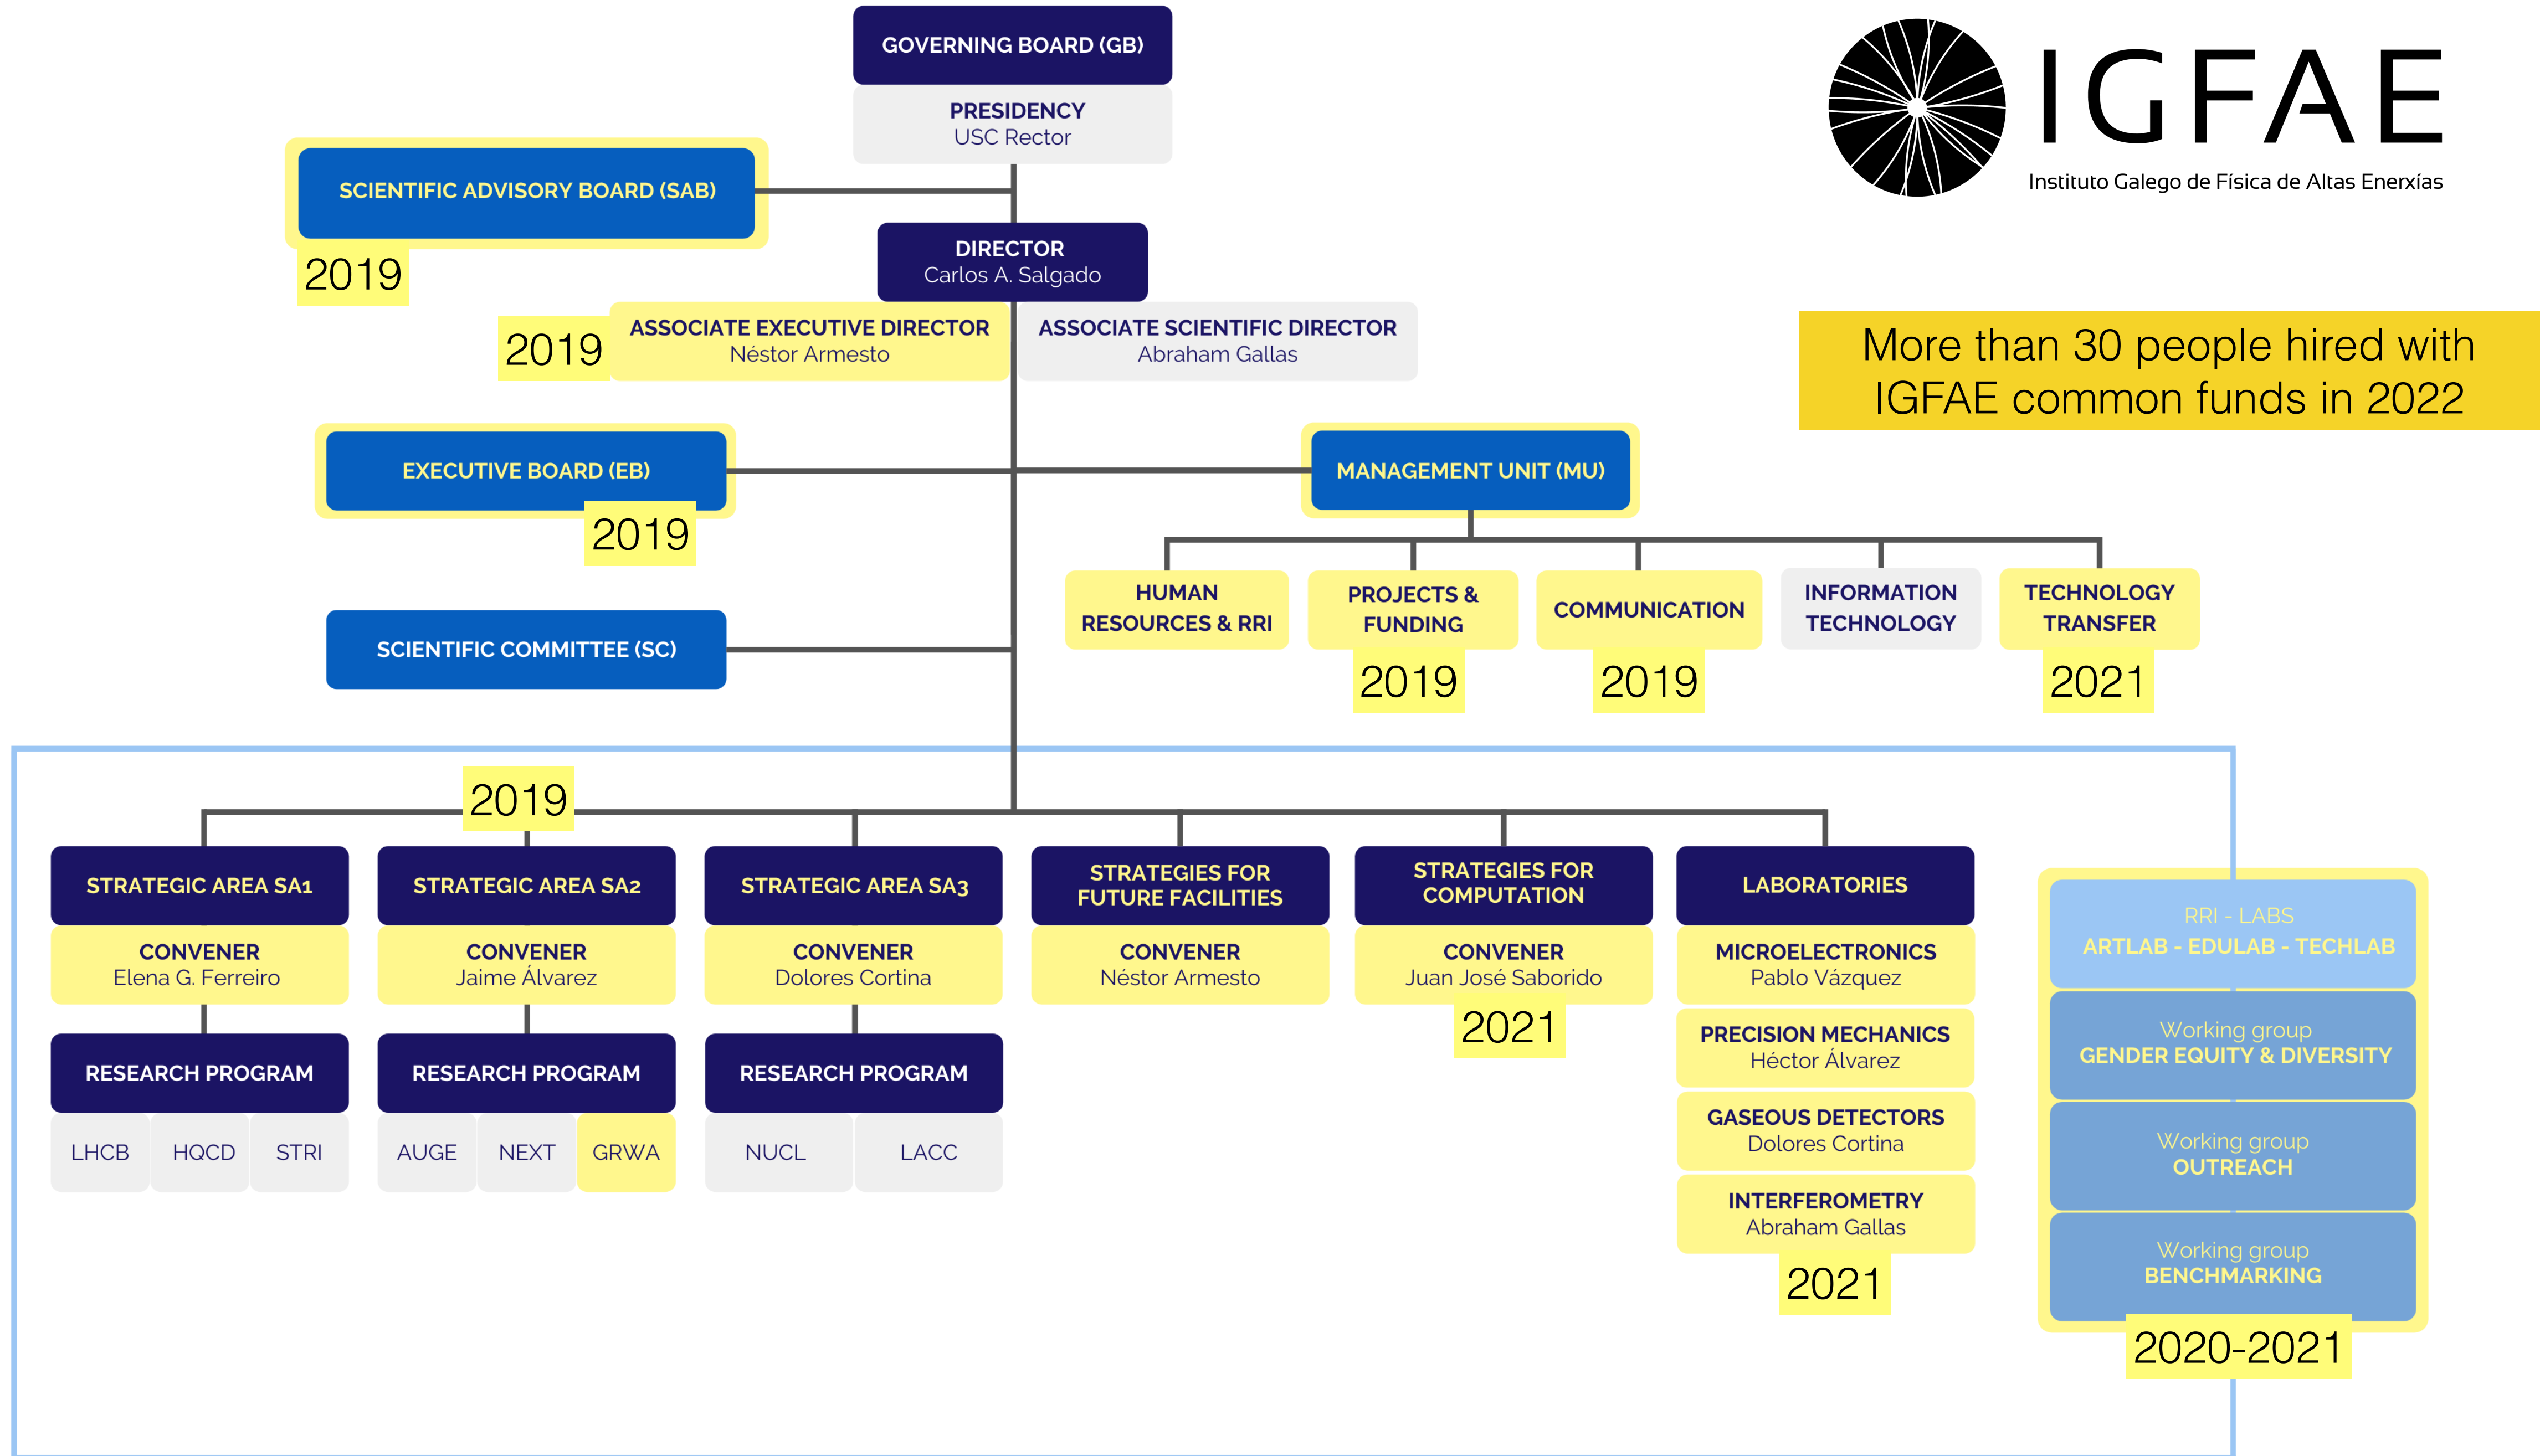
GOVERNING BOARD (GB)

PRESIDENCY
USC Rector

IGFAE
Instituto Galego de Física de Altas Enerxías

SCIENTIFIC ADVISORY BOARD (SAB)
2019

DIRECTOR
Carlos A. Salgado

2019
ASSOCIATE EXECUTIVE DIRECTOR
Néstor Armesto

ASSOCIATE SCIENTIFIC DIRECTOR
Abraham Gallas

More than 30 people hired with IGFAE common funds in 2022

EXECUTIVE BOARD (EB)
2019

MANAGEMENT UNIT (MU)

HUMAN RESOURCES & RRI

PROJECTS & FUNDING
2019

COMMUNICATION
2019

INFORMATION TECHNOLOGY

TECHNOLOGY TRANSFER
2021

SCIENTIFIC COMMITTEE (SC)

2019

STRATEGIC AREA SA1
CONVENER
Elena G. Ferreiro
RESEARCH PROGRAM
LHCB HQCD STRI

STRATEGIC AREA SA2
CONVENER
Jaime Álvarez
RESEARCH PROGRAM
AUGE NEXT GRWA

STRATEGIC AREA SA3
CONVENER
Dolores Cortina
RESEARCH PROGRAM
NUCL LACC

STRATEGIES FOR FUTURE FACILITIES
CONVENER
Néstor Armesto

STRATEGIES FOR COMPUTATION
CONVENER
Juan José Saborido
2021

LABORATORIES
MICROELECTRONICS
Pablo Vázquez
PRECISION MECHANICS
Héctor Álvarez
GASEOUS DETECTORS
Dolores Cortina
INTERFEROMETRY
Abraham Gallas
2021

RRI - LABS
ARTLAB - EDULAB - TECHLAB

Working group
GENDER EQUITY & DIVERSITY

Working group
OUTREACH

Working group
BENCHMARKING

2020-2021